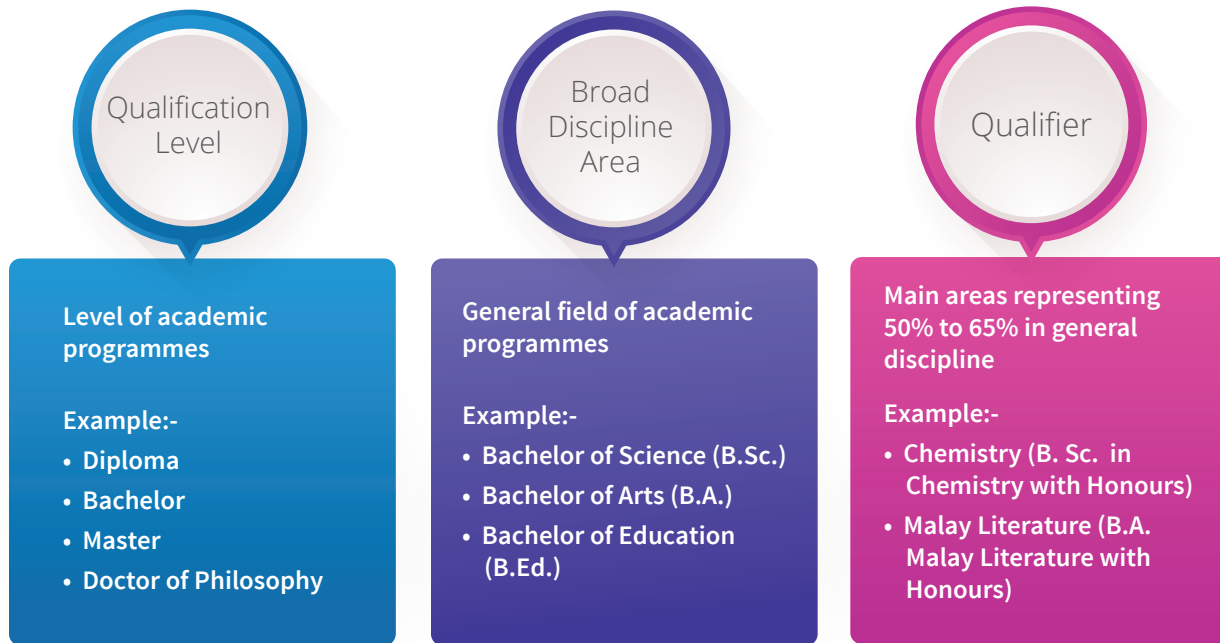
Qualification Level

Level of academic programmes

Example:-

- Diploma
- Bachelor
- Master
- Doctor of Philosophy

Broad Discipline Area

General field of academic programmes

Example:-

- Bachelor of Science (B.Sc.)
- Bachelor of Arts (B.A.)
- Bachelor of Education (B.Ed.)

Qualifier

Main areas representing 50% to 65% in general discipline

Example:-

- Chemistry (B. Sc. in Chemistry with Honours)
- Malay Literature (B.A. Malay Literature with Honours)